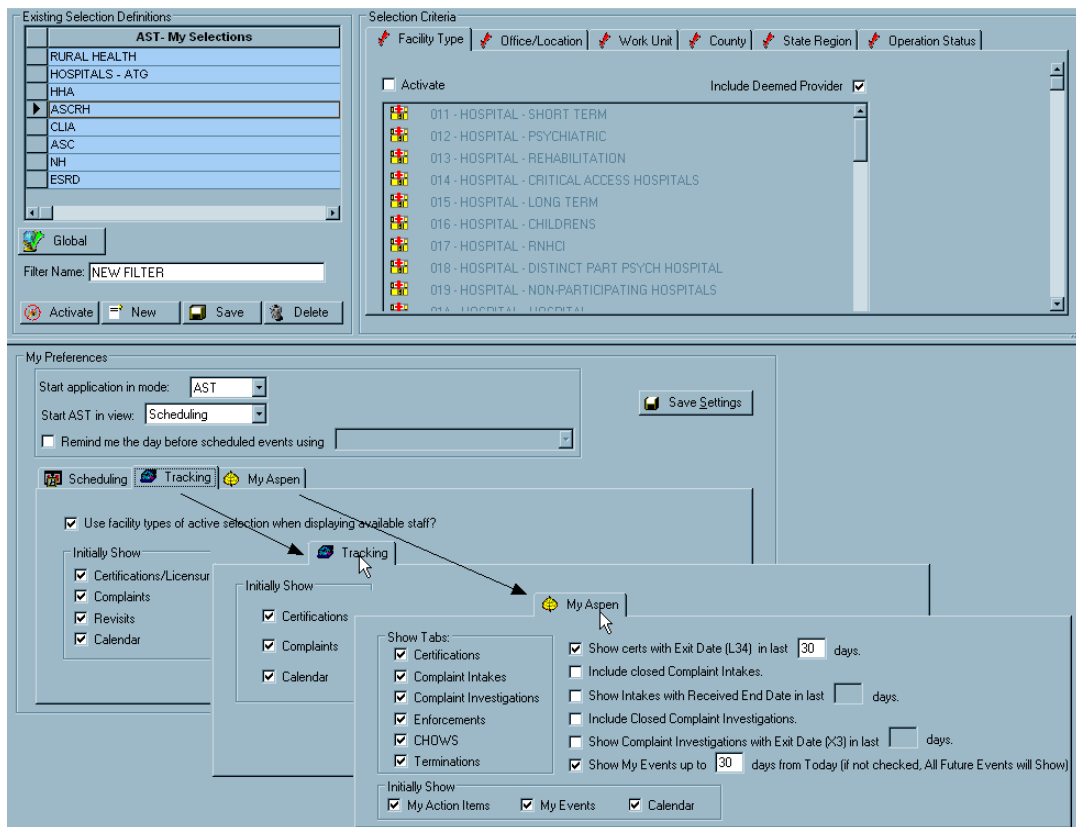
Existing Selection Definitions

| AST- My Selections |
|---|
| RURAL HEALTH |
| HOSPITALS - ATG |
| HHA |
| ASCRH |
| CLIA |
| ASC |
| NH |
| ESRD |

Global

Filter Name: NEW FILTER

Activate New Save Delete

Selection Criteria

Facility Type | Office/Location | Work Unit | County | State Region | Operation Status

Activate

Include Deemed Provider

011 - HOSPITAL - SHORT TERM
012 - HOSPITAL - PSYCHIATRIC
013 - HOSPITAL - REHABILITATION
014 - HOSPITAL - CRITICAL ACCESS HOSPITALS
015 - HOSPITAL - LONG TERM
016 - HOSPITAL - CHILDRENS
017 - HOSPITAL - RNHCI
018 - HOSPITAL - DISTINCT PART PSYCH HOSPITAL
019 - HOSPITAL - NON-PARTICIPATING HOSPITALS
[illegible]

My Preferences

Start application in mode: AST

Start AST in view: Scheduling

Remind me the day before scheduled events using

Save Settings

Scheduling | Tracking | My Aspen

Use facility types of active selection when displaying available staff?

Initially Show
Certifications/Licensur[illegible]
Complaints
Revisits
Calendar

Tracking

Initially Show
Certifications
Complaints
Calendar

My Aspen

Show Tabs:
Certifications
Complaint Intakes
Complaint Investigations
Enforcements
CHOWS
Terminations

Show certs with Exit Date (L34) in last 30 days.
Include closed Complaint Intakes.
Show Intakes with Received End Date in last days.
Include Closed Complaint Investigations.
Show Complaint Investigations with Exit Date (X3) in last days.
Show My Events up to 30 days from Today (if not checked, All Future Events will Show)

Initially Show
My Action Items
My Events
Calendar